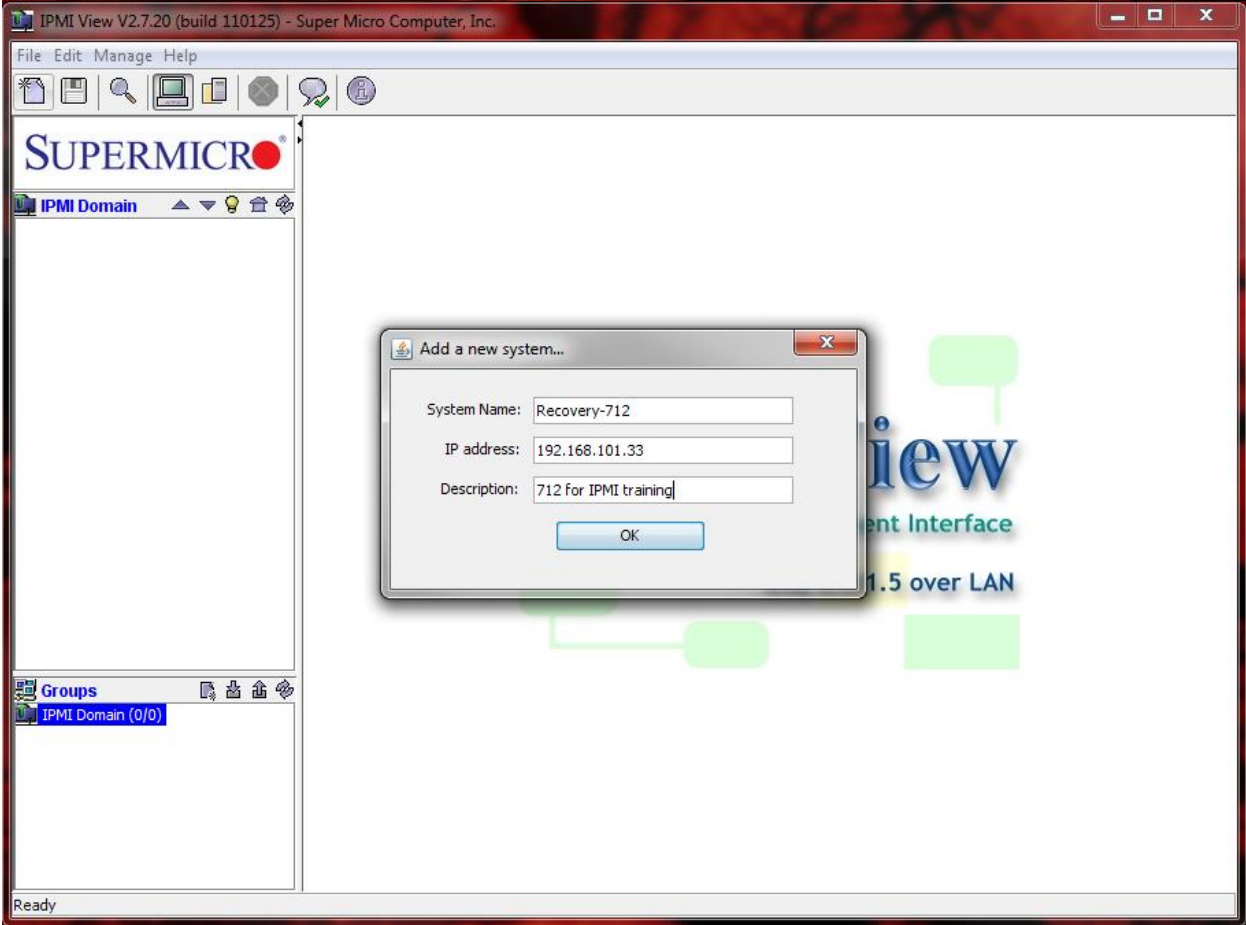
IPMI View V2.7.20 (build 110125) - Super Micro Computer, Inc.

File Edit Manage Help

SUPERMICRO

IPMI Domain

Add a new system...

System Name: Recovery-712

IP address: 192.168.101.33

Description: 712 for IPMI training

OK

iew

ent Interface

1.5 over LAN

Groups

IPMI Domain (0/0)

Ready